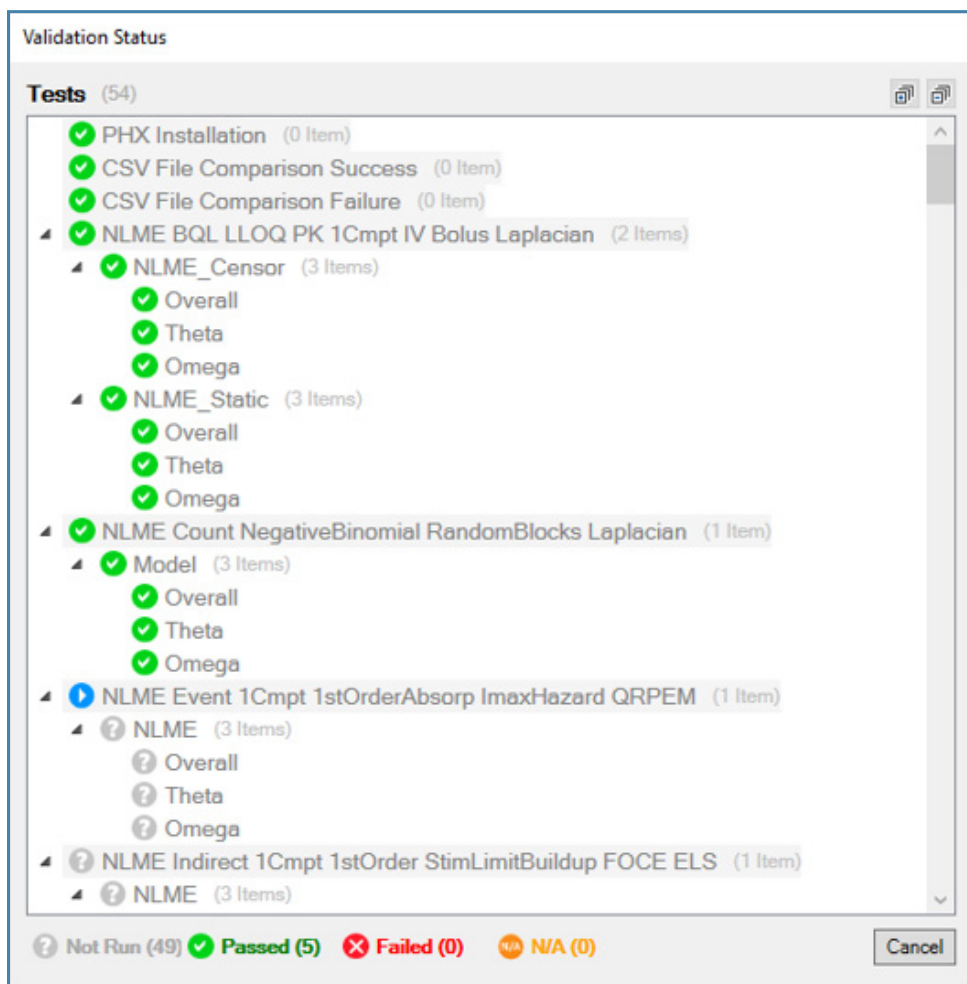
Validation Status

Tests (54)

PHX Installation (0 Item)
CSV File Comparison Success (0 Item)
CSV File Comparison Failure (0 Item)
NLME BQL LLOQ PK 1Cmpt IV Bolus Laplacian (2 Items)
NLME_Censor (3 Items)
Overall
Theta
Omega
NLME_Static (3 Items)
Overall
Theta
Omega
NLME Count NegativeBinomial RandomBlocks Laplacian (1 Item)
Model (3 Items)
Overall
Theta
Omega
NLME Event 1Cmpt 1stOrderAbsorp ImaxHazard QRPEM (1 Item)
NLME (3 Items)
Overall
Theta
Omega
NLME Indirect 1Cmpt 1stOrder StimLimitBuildup FOCE ELS (1 Item)
NLME (3 Items)

Not Run (49) Passed (5) Failed (0) N/A N/A (0)

Cancel